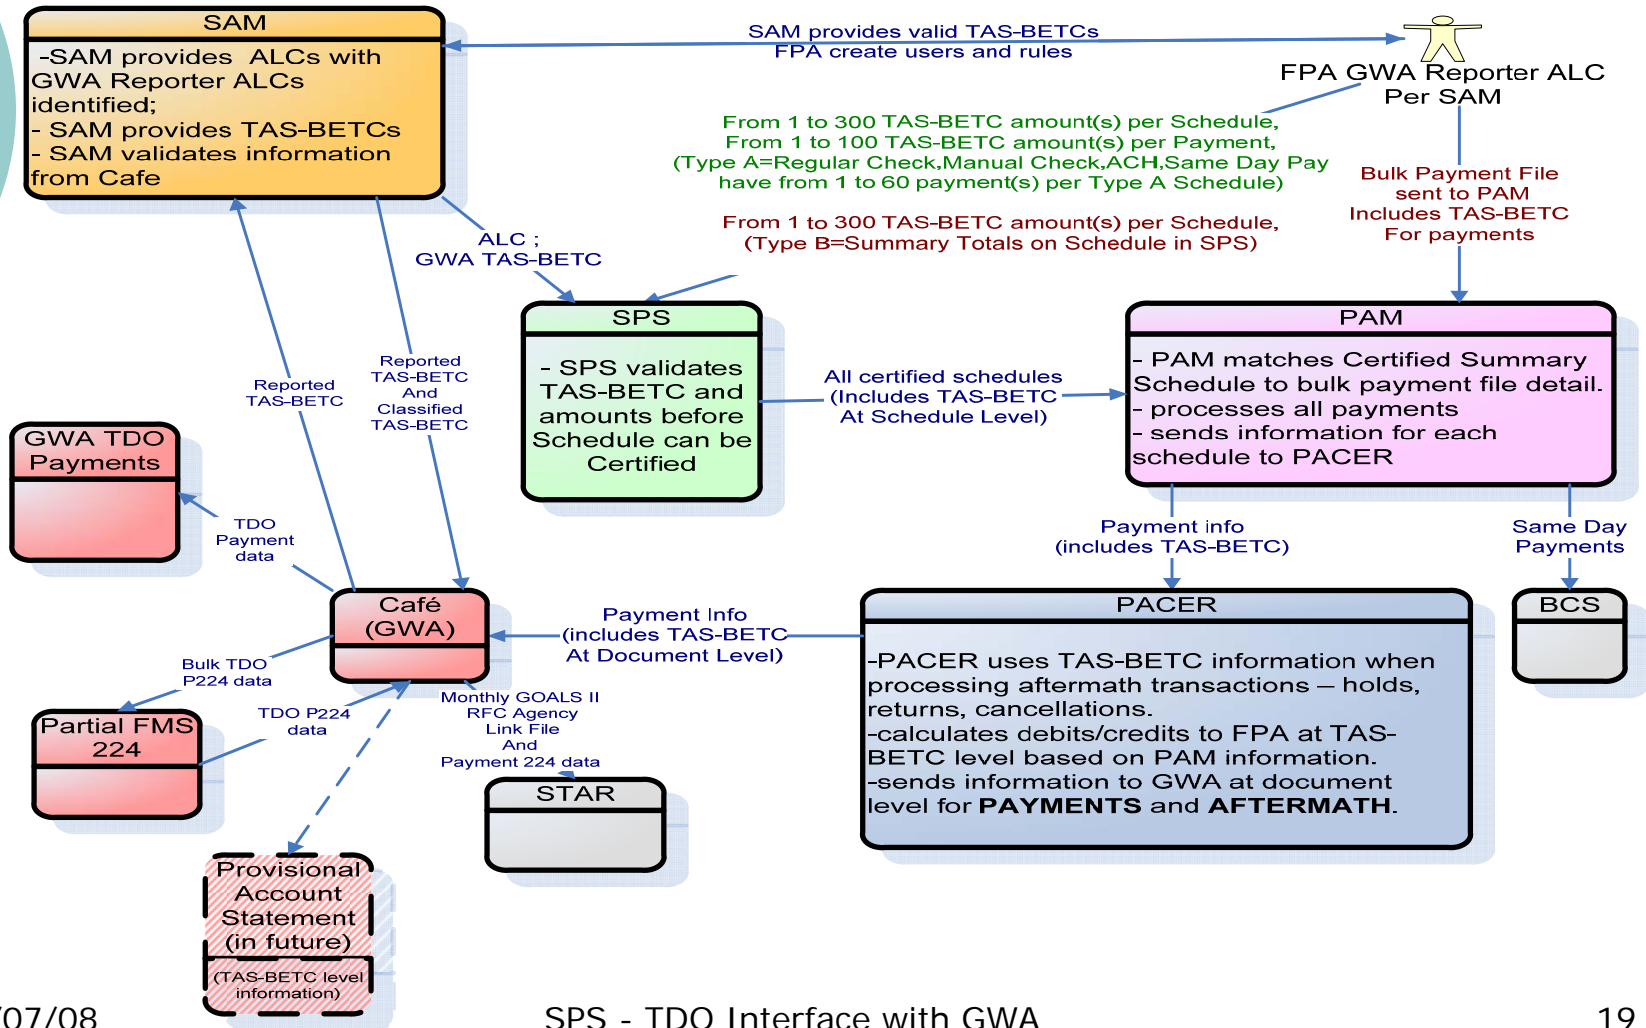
SAM

-SAM provides ALCs with GWA Reporter ALCs identified;
- SAM provides TAS-BETCs
- SAM validates information from Cafe

SAM provides valid TAS-BETCs
FPA create users and rules

FPA GWA Reporter ALC
Per SAM

From 1 to 300 TAS-BETC amount(s) per Schedule,
From 1 to 100 TAS-BETC amount(s) per Payment,
(Type A=Regular Check,Manual Check,ACH,Same Day Pay
have from 1 to 60 payment(s) per Type A Schedule)

From 1 to 300 TAS-BETC amount(s) per Schedule,
(Type B=Summary Totals on Schedule in SPS)

Bulk Payment File
sent to PAM
Includes TAS-BETC
For payments

ALC ;
GWA TAS-BETC

SPS

- SPS validates TAS-BETC and amounts before Schedule can be Certified

All certified schedules
(Includes TAS-BETC
At Schedule Level)

PAM

- PAM matches Certified Summary Schedule to bulk payment file detail.
- processes all payments
- sends information for each schedule to PACER

Reported
TAS-BETC

Reported
TAS-BETC
And
Classified
TAS-BETC

GWA TDO
Payments

TDO
Payment
data

Payment info
(includes TAS-BETC)

Same Day
Payments

Café
(GWA)

Payment Info
(includes TAS-BETC
At Document Level)

PACER

-PACER uses TAS-BETC information when processing aftermath transactions – holds, returns, cancellations.
-calculates debits/credits to FPA at TAS-BETC level based on PAM information.
-sends information to GWA at document level for **PAYMENTS** and **AFTERMATH**.

BCS

Bulk TDO
P224 data

Partial FMS
224

TDO P224
data

Monthly GOALS II
RFC Agency
Link File
And
Payment 224 data

STAR

Provisional
Account
Statement
(in future)

(TAS-BETC level
information)

/07/08

SPS - TDO Interface with GWA

19